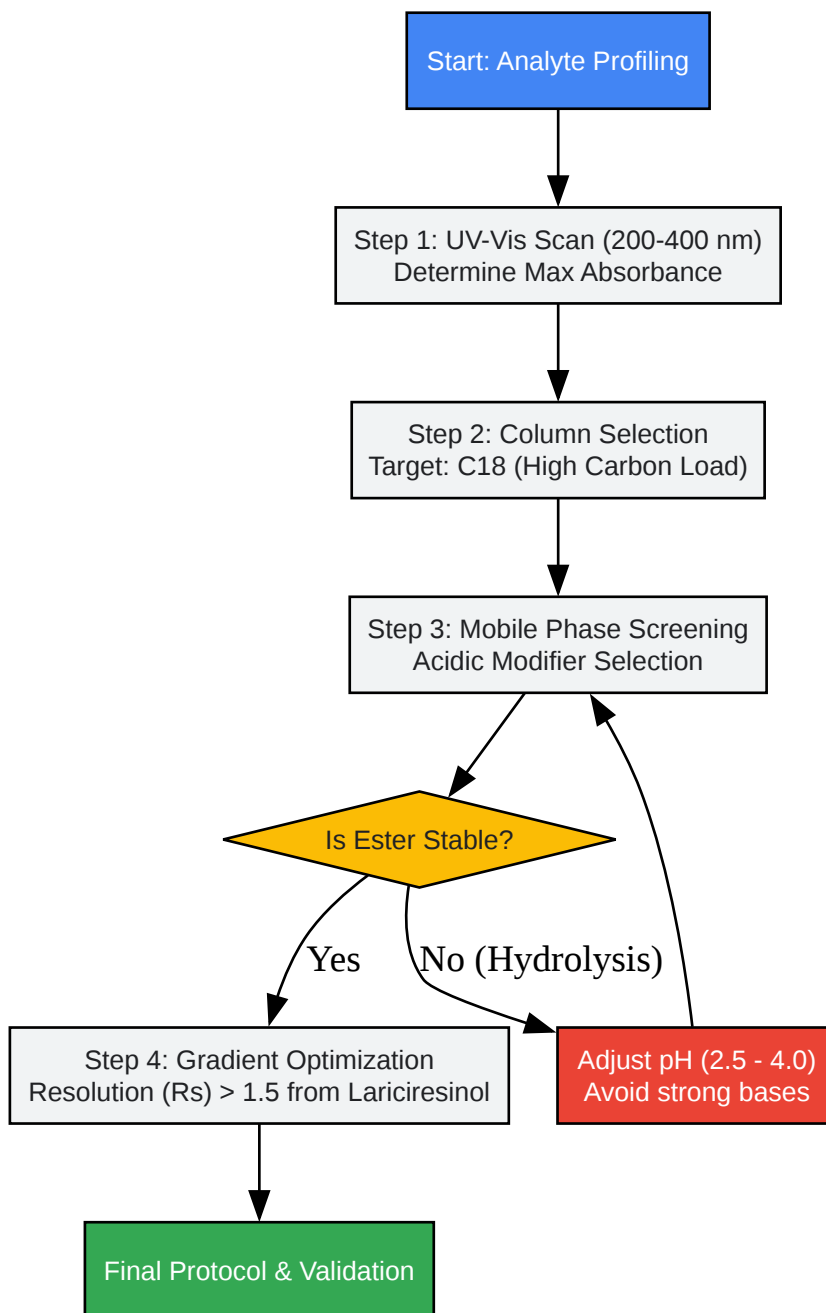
Start: Analyte Profiling

Step 1: UV-Vis Scan (200-400 nm)
Determine Max Absorbance

Step 2: Column Selection
Target: C18 (High Carbon Load)

Step 3: Mobile Phase Screening
Acidic Modifier Selection

Is Ester Stable?

Yes

No (Hydrolysis)

Step 4: Gradient Optimization
Resolution (Rs) > 1.5 from Lariciresinol

Adjust pH (2.5 - 4.0)
Avoid strong bases

Final Protocol & Validation